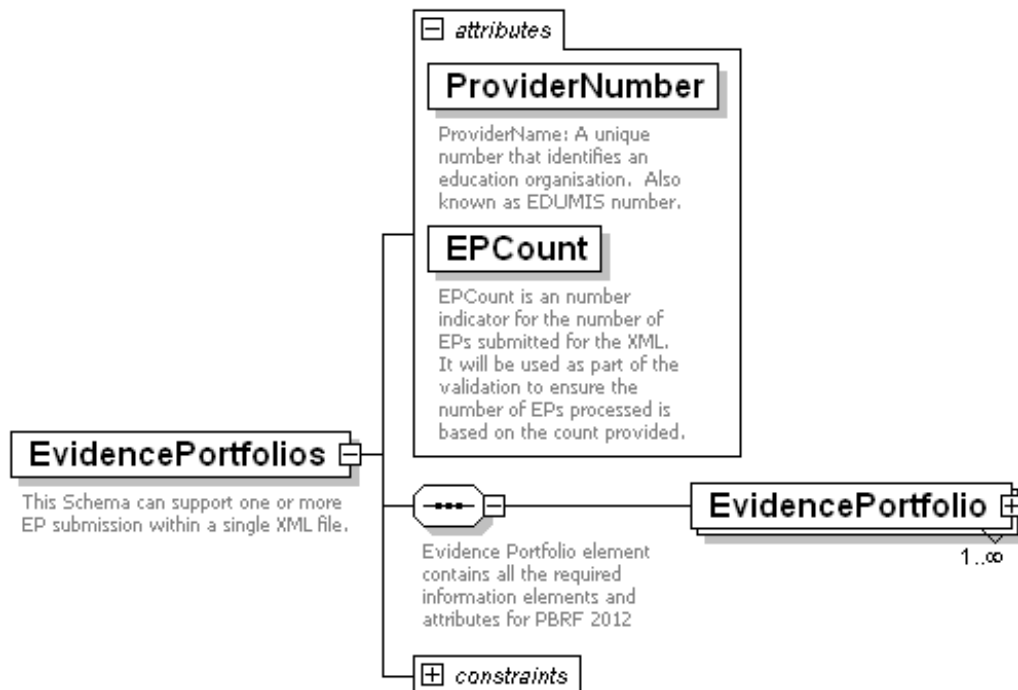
attributes

ProviderNumber

ProviderName: A unique number that identifies an education organisation. Also known as EDUMIS number.

EPCount

EPCount is an number indicator for the number of EPs submitted for the XML. It will be used as part of the validation to ensure the number of EPs processed is based on the count provided.

EvidencePortfolios

This Schema can support one or more EP submission within a single XML file.

EvidencePortfolio

1..∞

Evidence Portfolio element contains all the required information elements and attributes for PBRF 2012

constraints